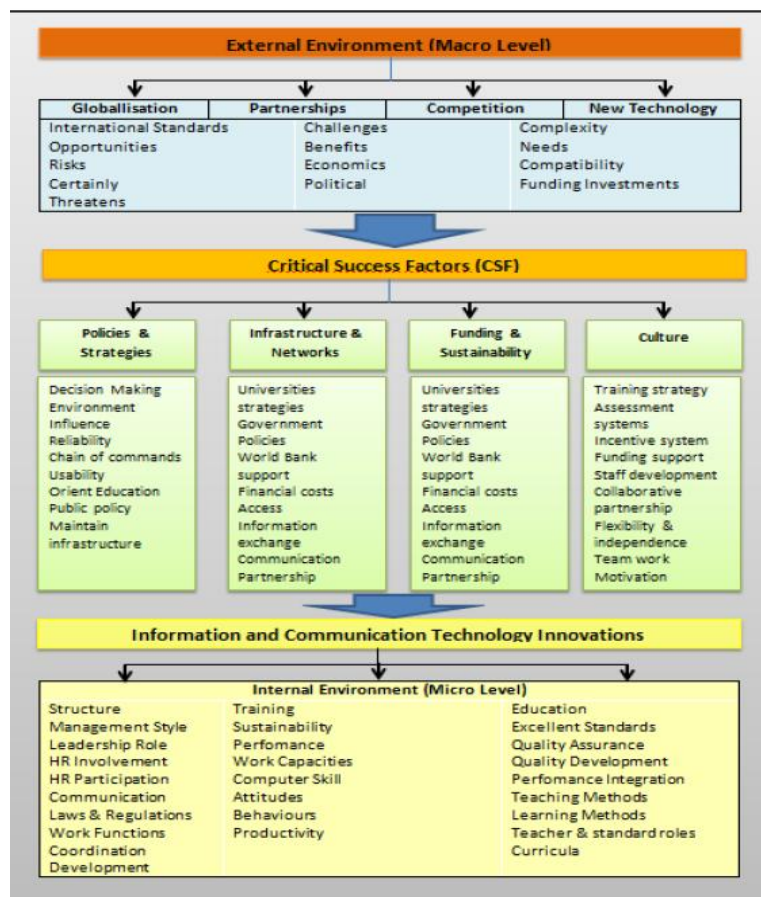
External Environment (Macro Level)

| Globallisation | Partnerships | Competition | New Technology |
|---|---|---|---|
| International Standards<br>Opportunities<br>Risks<br>Certainly<br>Threatens | Challenges<br>Benefits<br>Economics<br>Political | | Complexity<br>Needs<br>Compatibility<br>Funding Investments |

Critical Success Factors (CSF)

Policies & Strategies

Decision Making Environment Influence Reliability Chain of commands Usability Orient Education Public policy Maintain infrastructure

Infrastructure & Networks

Universities strategies Government Policies World Bank support Financial costs Access Information exchange Communication Partnership

Funding & Sustainability

Universities strategies Government Policies World Bank support Financial costs Access Information exchange Communication Partnership

Culture

Training strategy Assessment systems Incentive system Funding support Staff development Collaborative partnership Flexibility & independence Team work Motivation

Information and Communication Technology Innovations

Internal Environment (Micro Level)

Structure
Management Style
Leadership Role
HR Involvement
HR Participation
Communication
Laws & Regulations
Work Functions
Coordination
Development

Training
Sustainability
Perfomance
Work Capacities
Computer Skill
Attitudes
Behaviours
Productivity

Education
Excellent Standards
Quality Assurance
Quality Development
Perfomance Integration
Teaching Methods
Learning Methods
Teacher & standard roles
Curricula